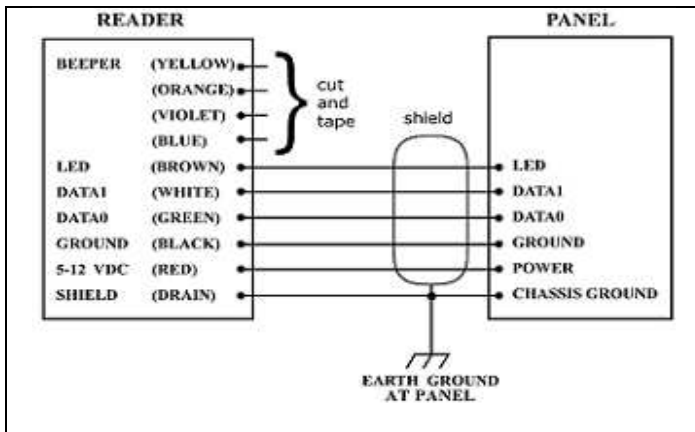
READER

PANEL

BEEPER (YELLOW)
(ORANGE)
(VIOLET)
(BLUE)

cut and tape

shield

LED (BROWN)
DATA1 (WHITE)
DATA0 (GREEN)
GROUND (BLACK)
5-12 VDC (RED)
SHIELD (DRAIN)

LED
DATA1
DATA0
GROUND
POWER
CHASSIS GROUND

EARTH GROUND AT PANEL